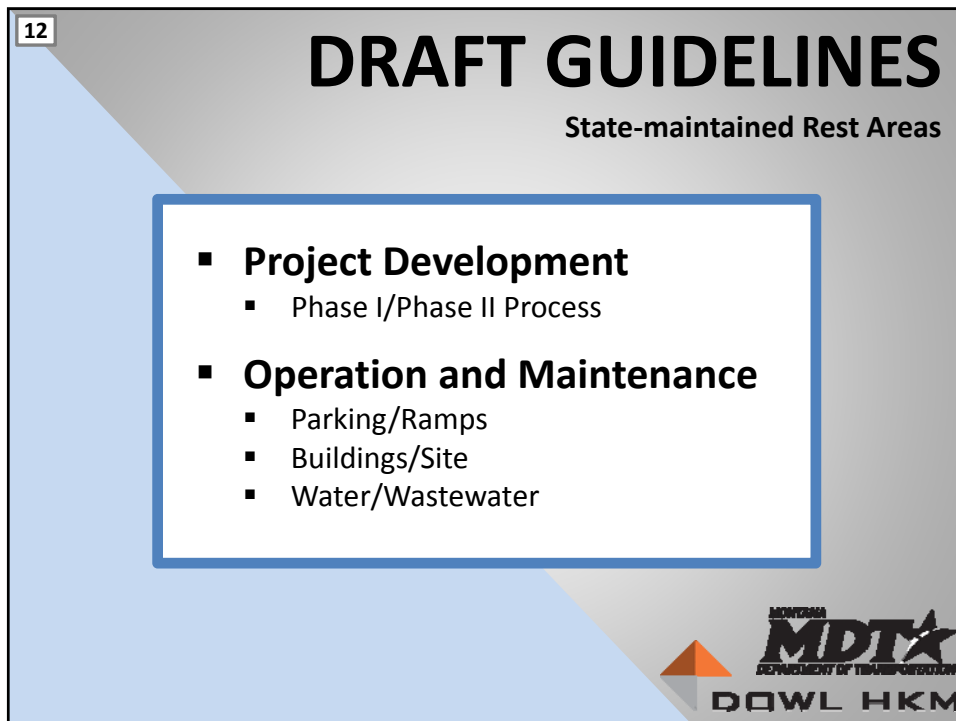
12

DRAFT GUIDELINES

State-maintained Rest Areas

- Project Development
  - Phase I/Phase II Process
- Operation and Maintenance
  - Parking/Ramps
  - Buildings/Site
  - Water/Wastewater

MONTANA
MDT
DEPARTMENT OF TRANSPORTATION

DOWL HKM